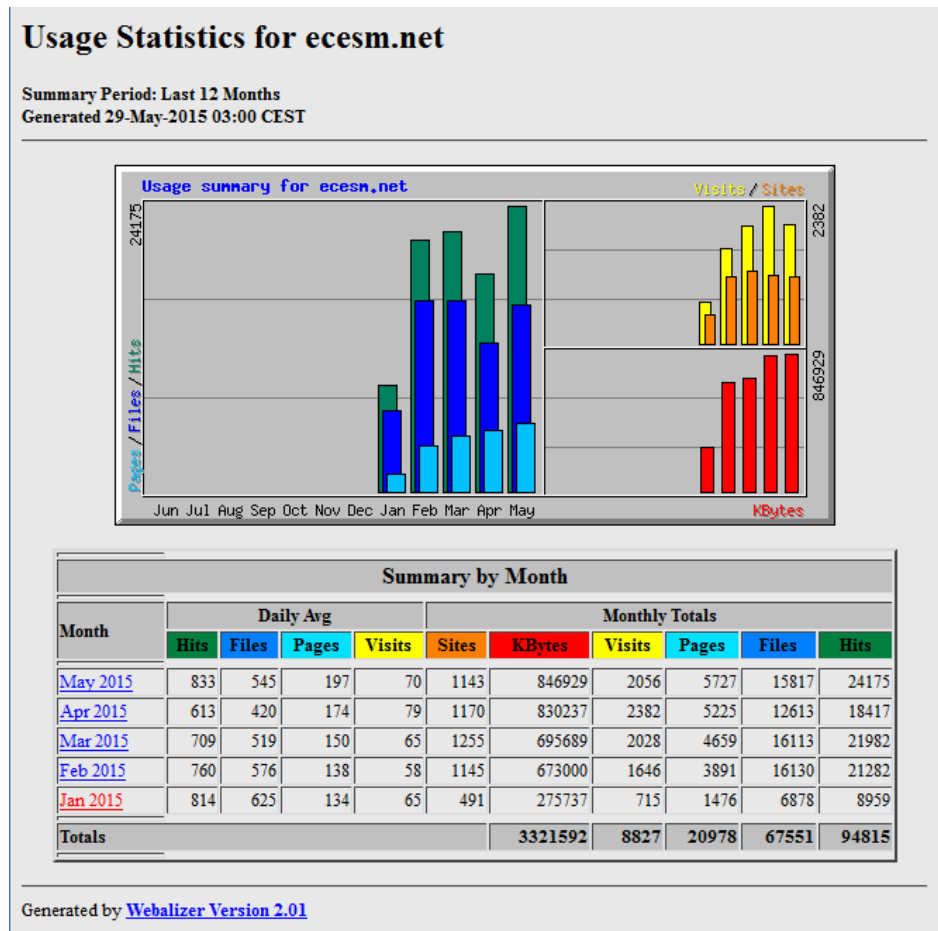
# Usage Statistics for ecesm.net

**Summary Period: Last 12 Months**
**Generated 29-May-2015 03:00 CEST**

Usage summary for ecesm.net

Visits / Sites

24175

2382

846929

Pages / Files / Hits

Jun Jul Aug Sep Oct Nov Dec Jan Feb Mar Apr May

KBytes

Summary by Month

| Month | Daily Avg | | | | Monthly Totals | | | | | |
|---|---|---|---|---|---|---|---|---|---|---|
| | Hits | Files | Pages | Visits | Sites | KBytes | Visits | Pages | Files | Hits |
| May 2015 | 833 | 545 | 197 | 70 | 1143 | 846929 | 2056 | 5727 | 15817 | 24175 |
| Apr 2015 | 613 | 420 | 174 | 79 | 1170 | 830237 | 2382 | 5225 | 12613 | 18417 |
| Mar 2015 | 709 | 519 | 150 | 65 | 1255 | 695689 | 2028 | 4659 | 16113 | 21982 |
| Feb 2015 | 760 | 576 | 138 | 58 | 1145 | 673000 | 1646 | 3891 | 16130 | 21282 |
| Jan 2015 | 814 | 625 | 134 | 65 | 491 | 275737 | 715 | 1476 | 6878 | 8959 |
| Totals | | | | | | 3321592 | 8827 | 20978 | 67551 | 94815 |

Generated by Webalizer Version 2.01